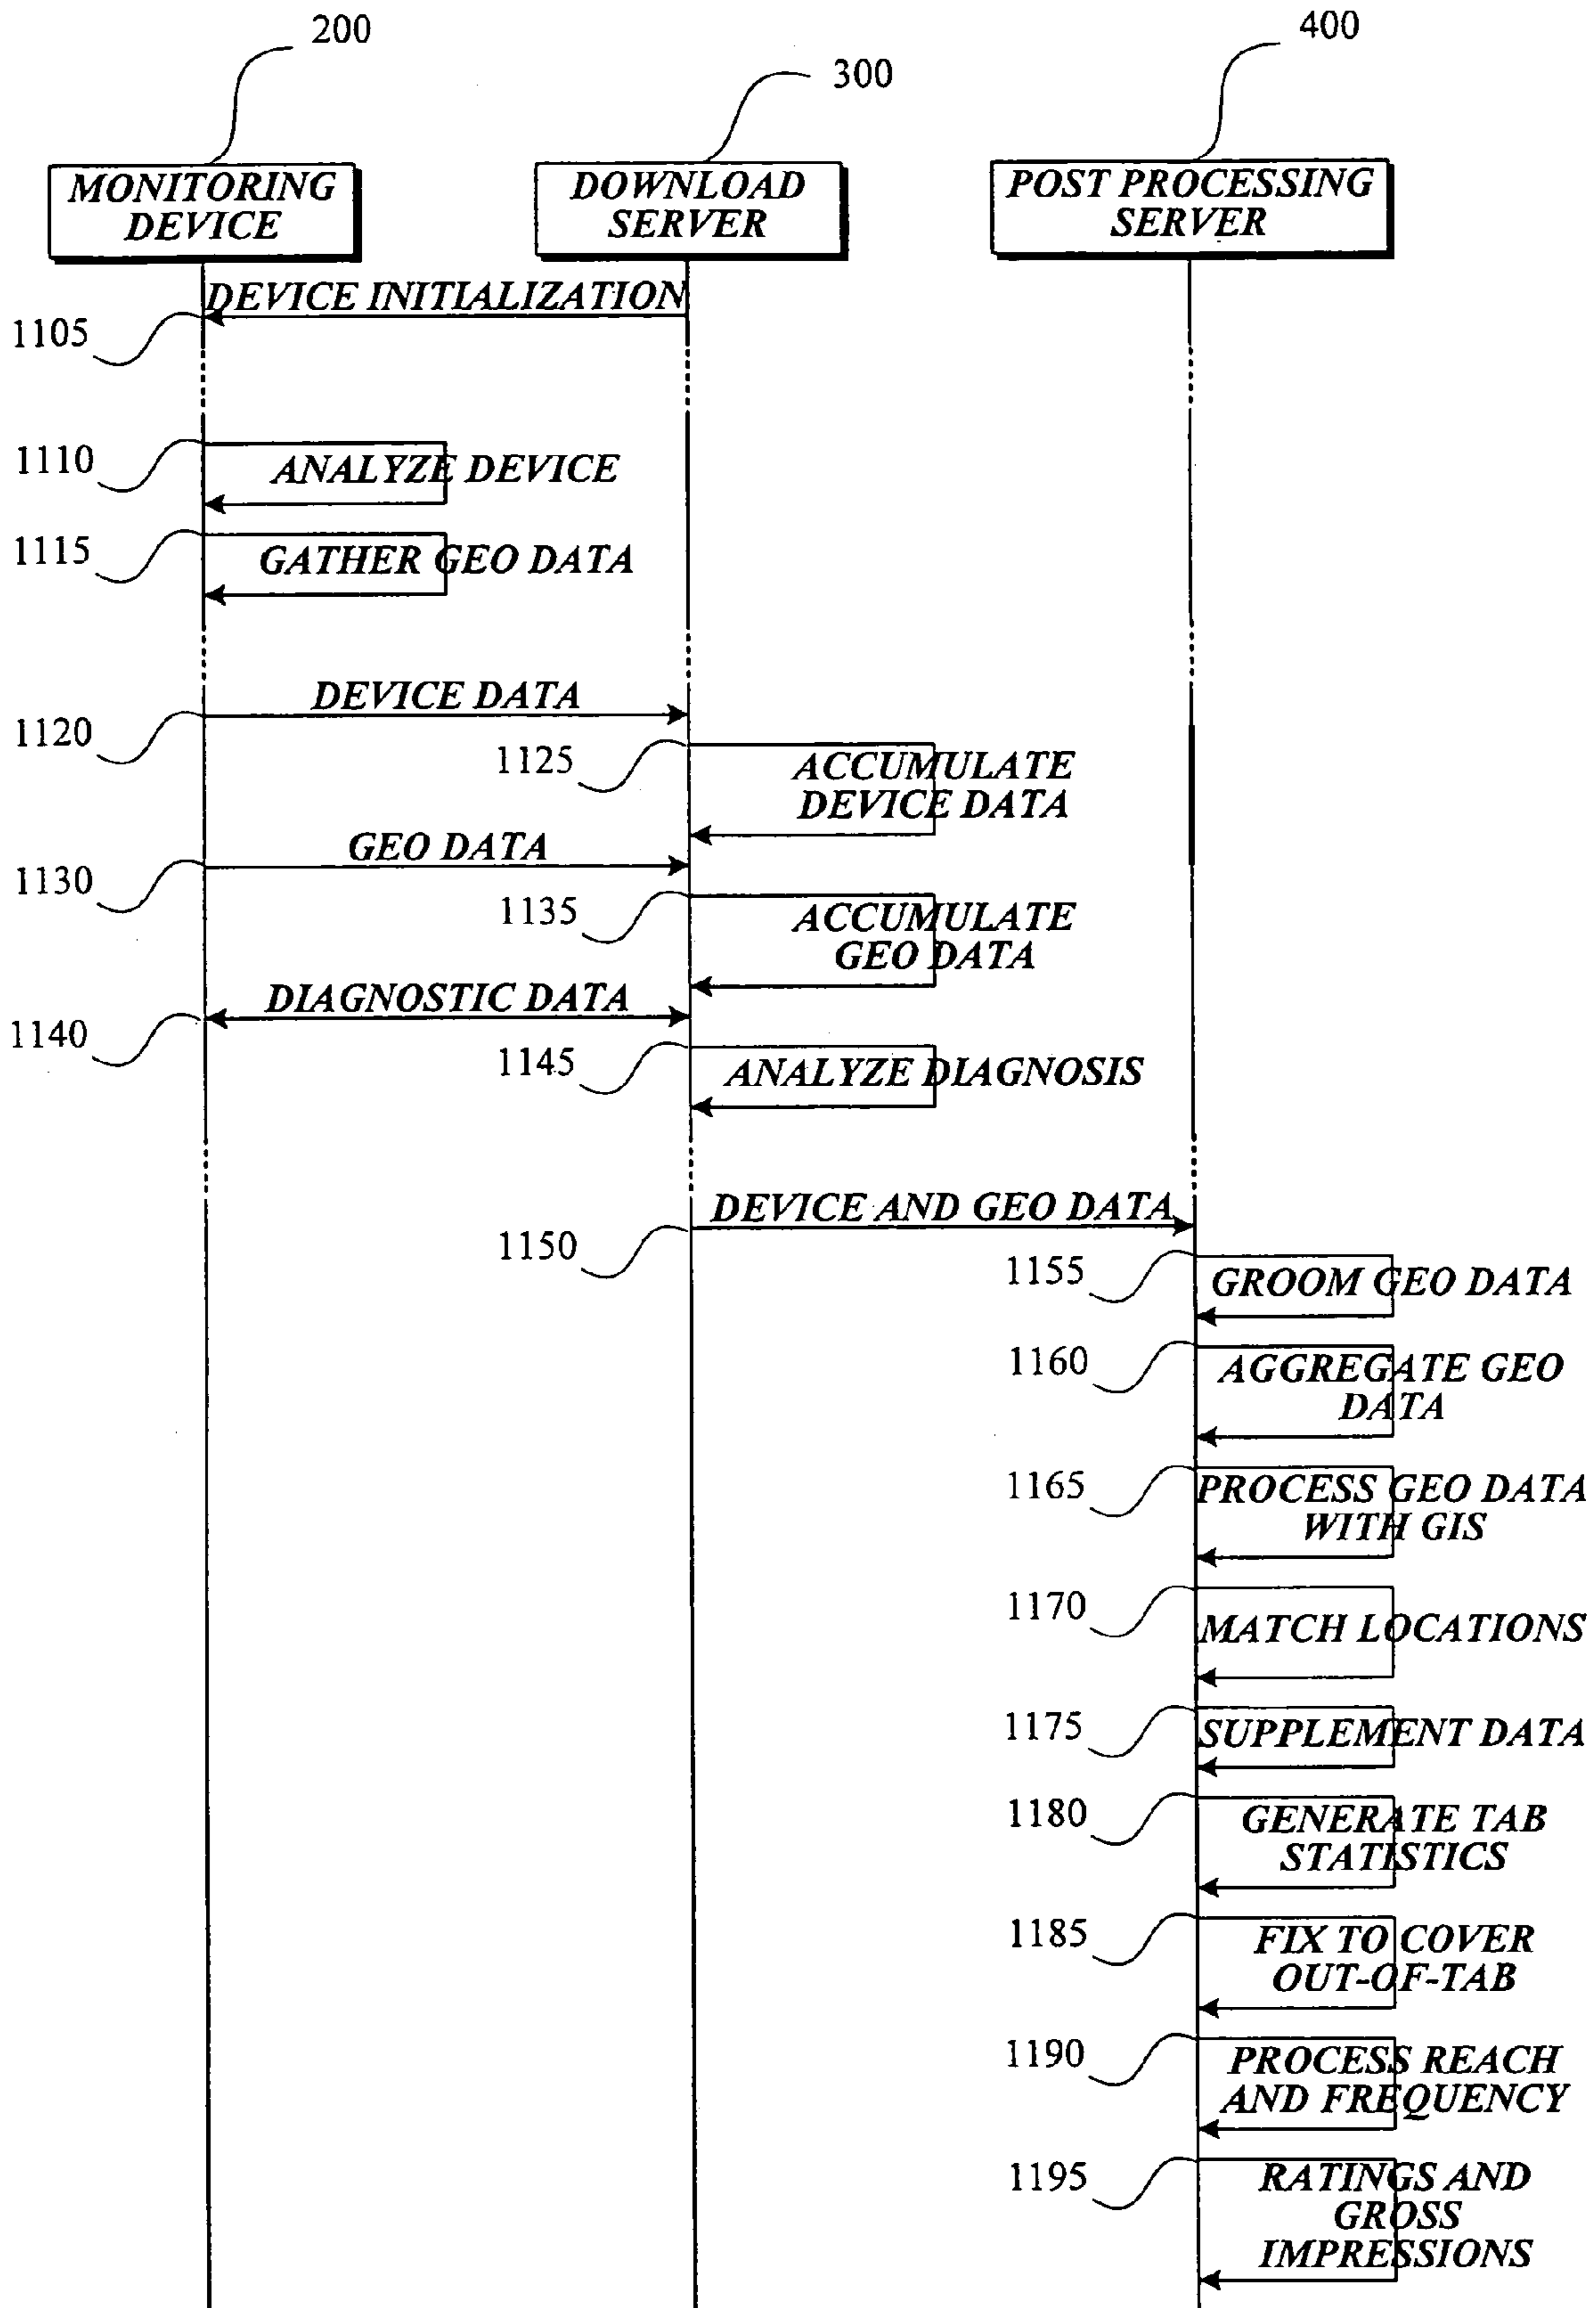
200

300

400

MONITORING DEVICE

DOWNLOAD SERVER

POST PROCESSING SERVER

DEVICE INITIALIZATION

1105

1110

ANALYZE DEVICE

1115

GATHER GEO DATA

DEVICE DATA

1120

1125

ACCUMULATE DEVICE DATA

GEO DATA

1130

1135

ACCUMULATE GEO DATA

DIAGNOSTIC DATA

1140

1145

ANALYZE DIAGNOSIS

DEVICE AND GEO DATA

1150

1155

GROOM GEO DATA

1160

AGGREGATE GEO DATA

1165

PROCESS GEO DATA WITH GIS

1170

MATCH LOCATIONS

1175

SUPPLEMENT DATA

1180

GENERATE TAB STATISTICS

1185

FIX TO COVER OUT-OF-TAB

1190

PROCESS REACH AND FREQUENCY

1195

RATINGS AND GROSS IMPRESSIONS